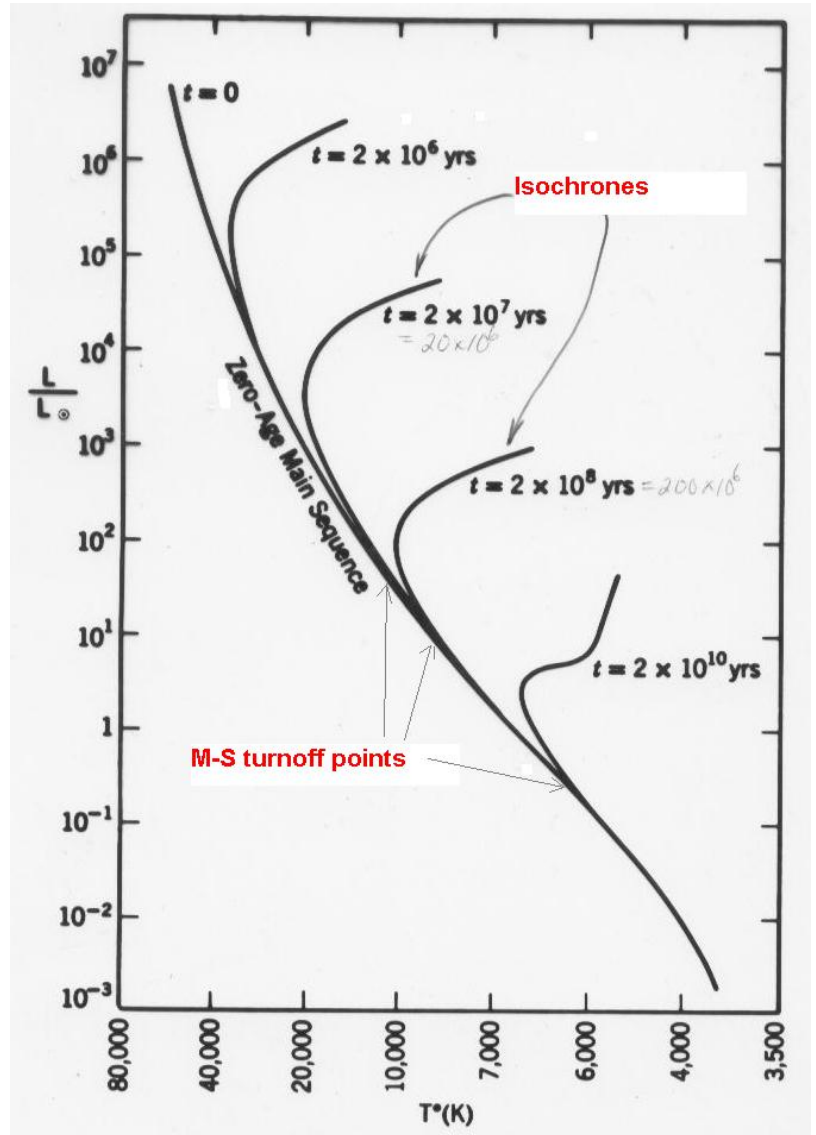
$10^7$
$10^6$
$10^5$
$10^4$
$10^3$
$10^2$
$10^1$
1
$10^{-1}$
$10^{-2}$
$10^{-3}$

$\frac{L}{L_\odot}$

$t = 0$

$t = 2 \times 10^6$ yrs

Isochrones

$t = 2 \times 10^7$ yrs $= 20 \times 10^6$

Zero-Age Main Sequence

$t = 2 \times 10^8$ yrs $= 200 \times 10^6$

$t = 2 \times 10^{10}$ yrs

M-S turnoff points

80,000
40,000
20,000
10,000
7,000
6,000
4,000
3,500

T°(K)